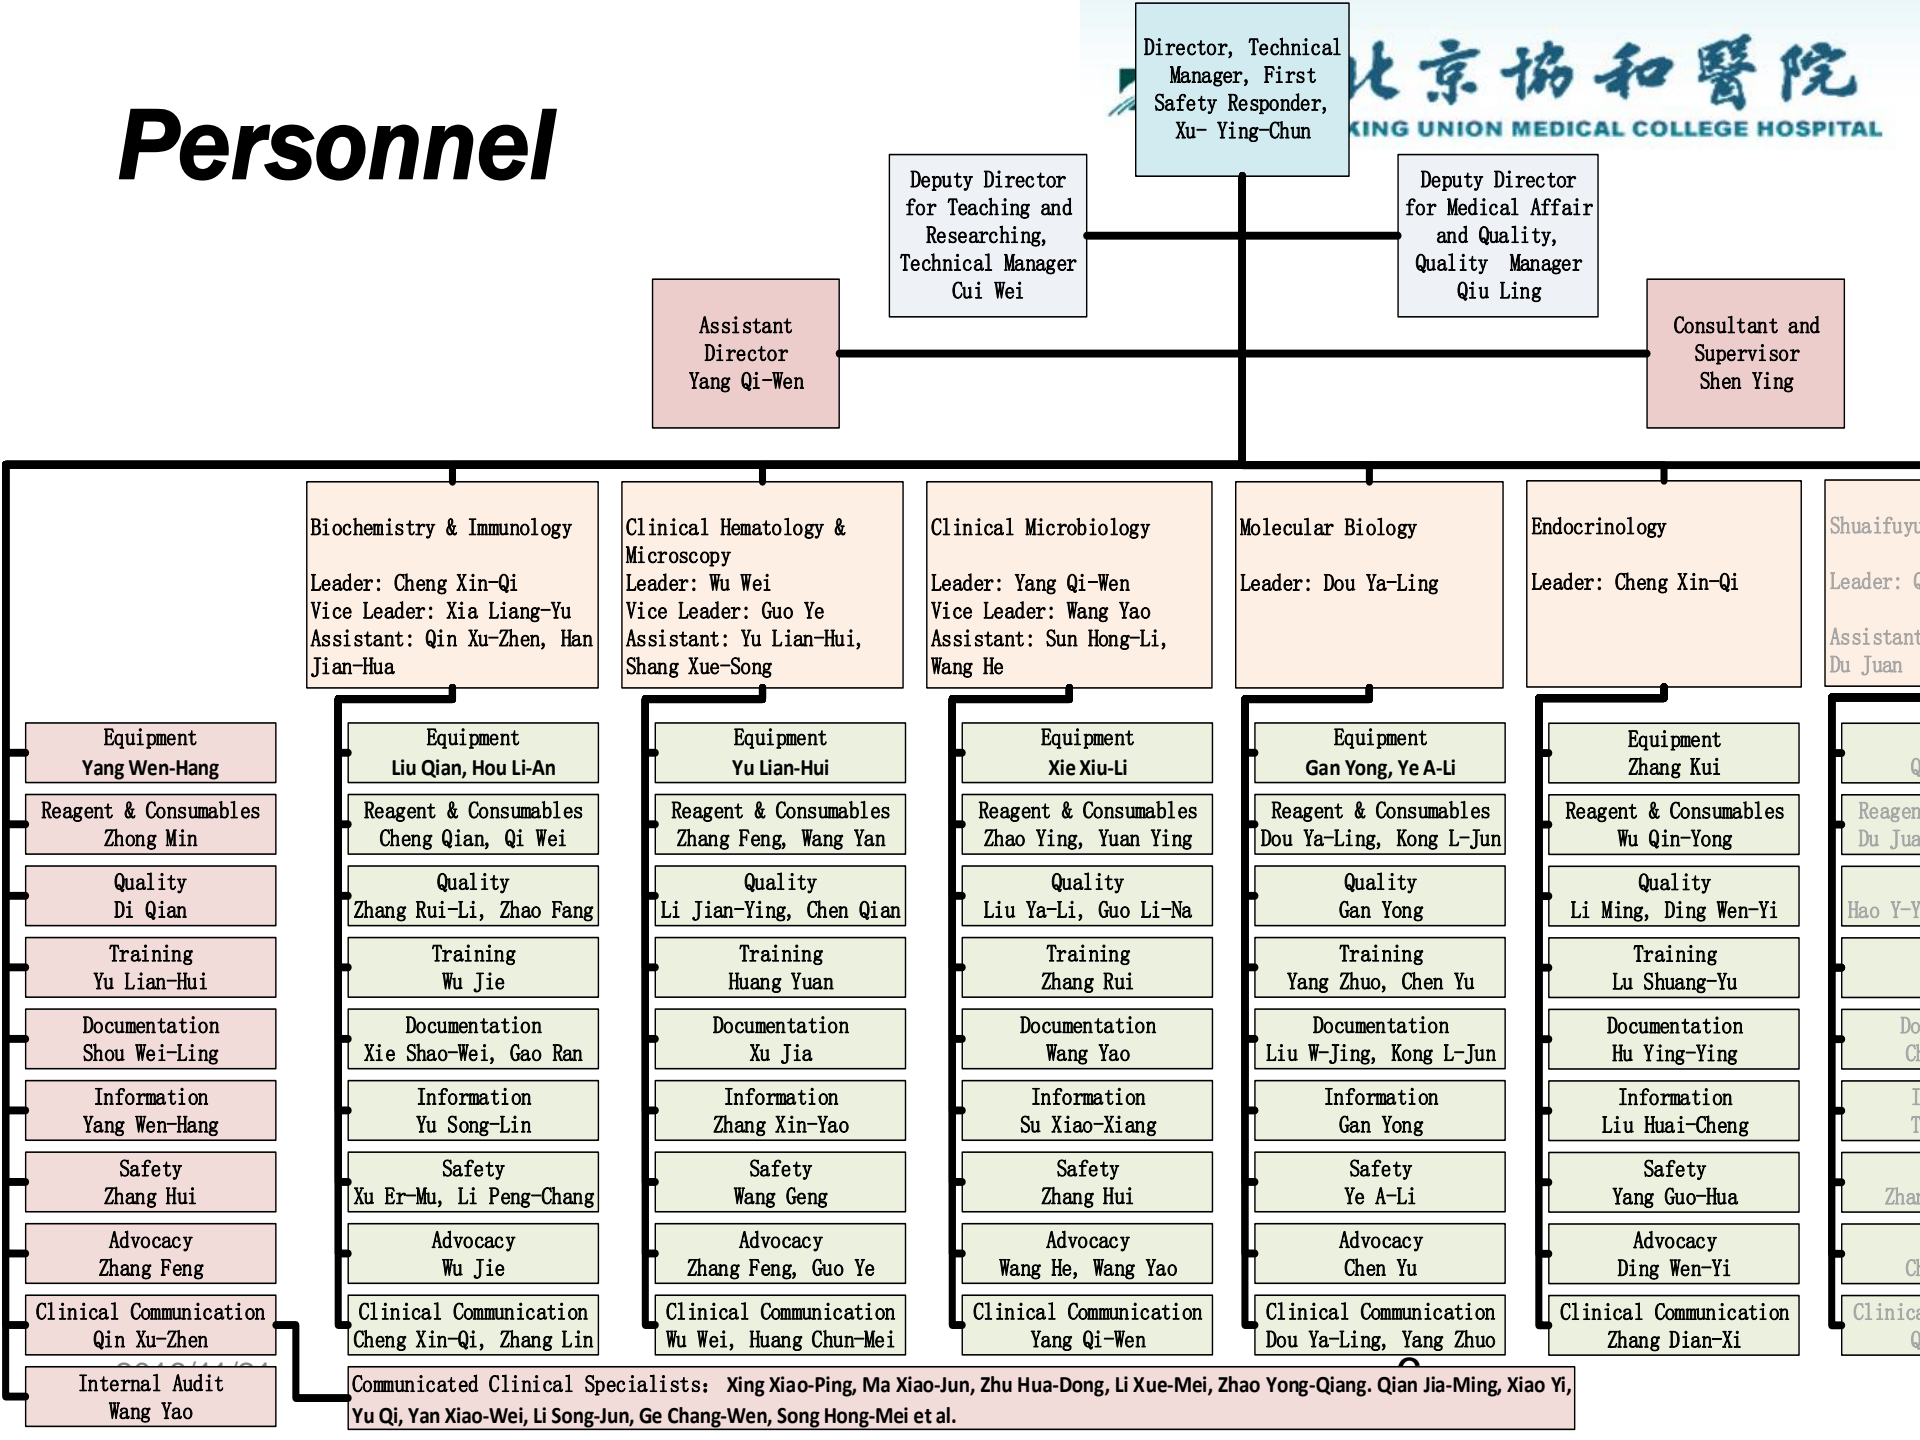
Personnel

北京协和医院
KING UNION MEDICAL COLLEGE HOSPITAL

Director, Technical Manager, First Safety Responder, Xu- Ying-Chun

Deputy Director for Teaching and Researching, Technical Manager Cui Wei

Deputy Director for Medical Affair and Quality, Quality Manager Qiu Ling

Assistant Director Yang Qi-Wen

Consultant and Supervisor Shen Ying

Biochemistry & Immunology

Leader: Cheng Xin-Qi
Vice Leader: Xia Liang-Yu
Assistant: Qin Xu-Zhen, Han Jian-Hua

Clinical Hematology & Microscopy
Leader: Wu Wei
Vice Leader: Guo Ye
Assistant: Yu Lian-Hui, Shang Xue-Song

Clinical Microbiology

Leader: Yang Qi-Wen
Vice Leader: Wang Yao
Assistant: Sun Hong-Li, Wang He

Molecular Biology

Leader: Dou Ya-Ling

Endocrinology

Leader: Cheng Xin-Qi

Shuaifuyu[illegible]

Leader: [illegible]

Assistant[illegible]
Du Juan

Equipment
Yang Wen-Hang

Reagent & Consumables
Zhong Min

Quality
Di Qian

Training
Yu Lian-Hui

Documentation
Shou Wei-Ling

Information
Yang Wen-Hang

Safety
Zhang Hui

Advocacy
Zhang Feng

Clinical Communication
Qin Xu-Zhen

Internal Audit
Wang Yao

Equipment
Liu Qian, Hou Li-An

Reagent & Consumables
Cheng Qian, Qi Wei

Quality
Zhang Rui-Li, Zhao Fang

Training
Wu Jie

Documentation
Xie Shao-Wei, Gao Ran

Information
Yu Song-Lin

Safety
Xu Er-Mu, Li Peng-Chang

Advocacy
Wu Jie

Clinical Communication
Cheng Xin-Qi, Zhang Lin

Equipment
Yu Lian-Hui

Reagent & Consumables
Zhang Feng, Wang Yan

Quality
Li Jian-Ying, Chen Qian

Training
Huang Yuan

Documentation
Xu Jia

Information
Zhang Xin-Yao

Safety
Wang Geng

Advocacy
Zhang Feng, Guo Ye

Clinical Communication
Wu Wei, Huang Chun-Mei

Equipment
Xie Xiu-Li

Reagent & Consumables
Zhao Ying, Yuan Ying

Quality
Liu Ya-Li, Guo Li-Na

Training
Zhang Rui

Documentation
Wang Yao

Information
Su Xiao-Xiang

Safety
Zhang Hui

Advocacy
Wang He, Wang Yao

Clinical Communication
Yang Qi-Wen

Equipment
Gan Yong, Ye A-Li

Reagent & Consumables
Dou Ya-Ling, Kong L-Jun

Quality
Gan Yong

Training
Yang Zhuo, Chen Yu

Documentation
Liu W-Jing, Kong L-Jun

Information
Gan Yong

Safety
Ye A-Li

Advocacy
Chen Yu

Clinical Communication
Dou Ya-Ling, Yang Zhuo

Equipment
Zhang Kui

Reagent & Consumables
Wu Qin-Yong

Quality
Li Ming, Ding Wen-Yi

Training
Lu Shuang-Yu

Documentation
Hu Ying-Ying

Information
Liu Huai-Cheng

Safety
Yang Guo-Hua

Advocacy
Ding Wen-Yi

Clinical Communication
Zhang Dian-Xi

Q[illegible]
Reagen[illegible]
Du Jua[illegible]
Hao Y-Y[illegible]
Do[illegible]
Ch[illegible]
I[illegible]
T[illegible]
Zhan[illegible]
Ch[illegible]
Clinica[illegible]
Q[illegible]

Communicated Clinical Specialists: Xing Xiao-Ping, Ma Xiao-Jun, Zhu Hua-Dong, Li Xue-Mei, Zhao Yong-Qiang. Qian Jia-Ming, Xiao Yi, Yu Qi, Yan Xiao-Wei, Li Song-Jun, Ge Chang-Wen, Song Hong-Mei et al.